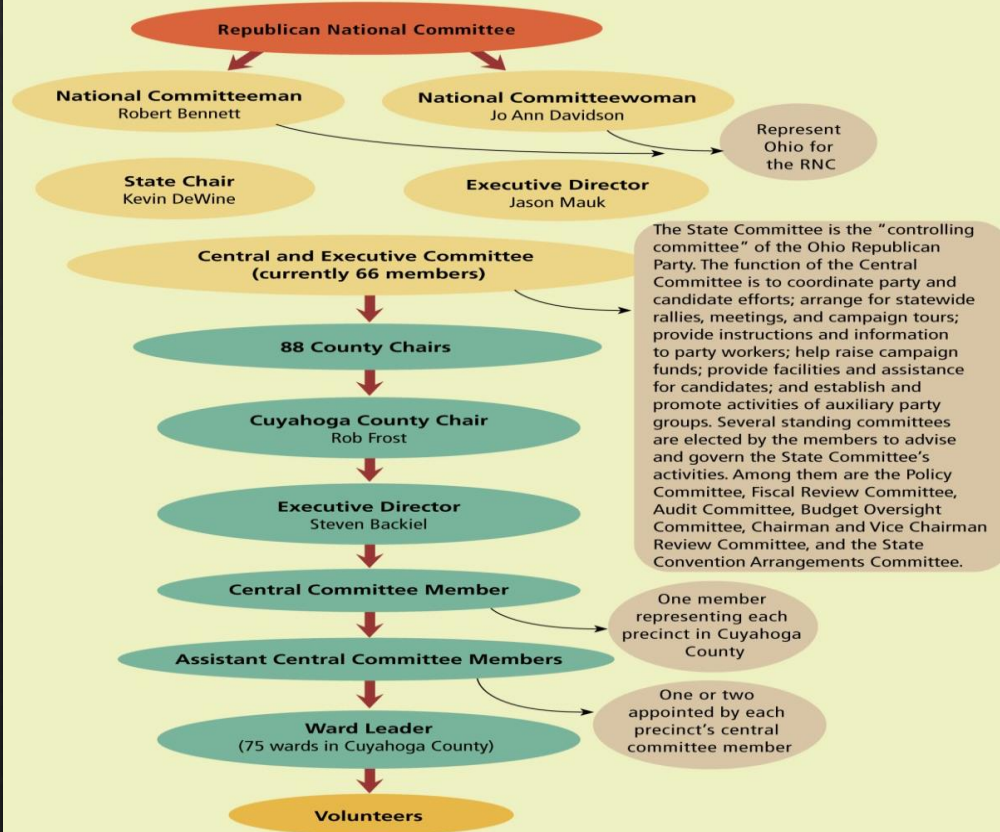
Republican National Committee

National Committeeman
Robert Bennett

National Committeewoman
Jo Ann Davidson

Represent Ohio for the RNC

State Chair
Kevin DeWine

Executive Director
Jason Mauk

Central and Executive Committee
(currently 66 members)

The State Committee is the "controlling committee" of the Ohio Republican Party. The function of the Central Committee is to coordinate party and candidate efforts; arrange for statewide rallies, meetings, and campaign tours; provide instructions and information to party workers; help raise campaign funds; provide facilities and assistance for candidates; and establish and promote activities of auxiliary party groups. Several standing committees are elected by the members to advise and govern the State Committee's activities. Among them are the Policy Committee, Fiscal Review Committee, Audit Committee, Budget Oversight Committee, Chairman and Vice Chairman Review Committee, and the State Convention Arrangements Committee.

88 County Chairs

Cuyahoga County Chair
Rob Frost

Executive Director
Steven Backiel

Central Committee Member

One member representing each precinct in Cuyahoga County

Assistant Central Committee Members

One or two appointed by each precinct's central committee member

Ward Leader
(75 wards in Cuyahoga County)

Volunteers